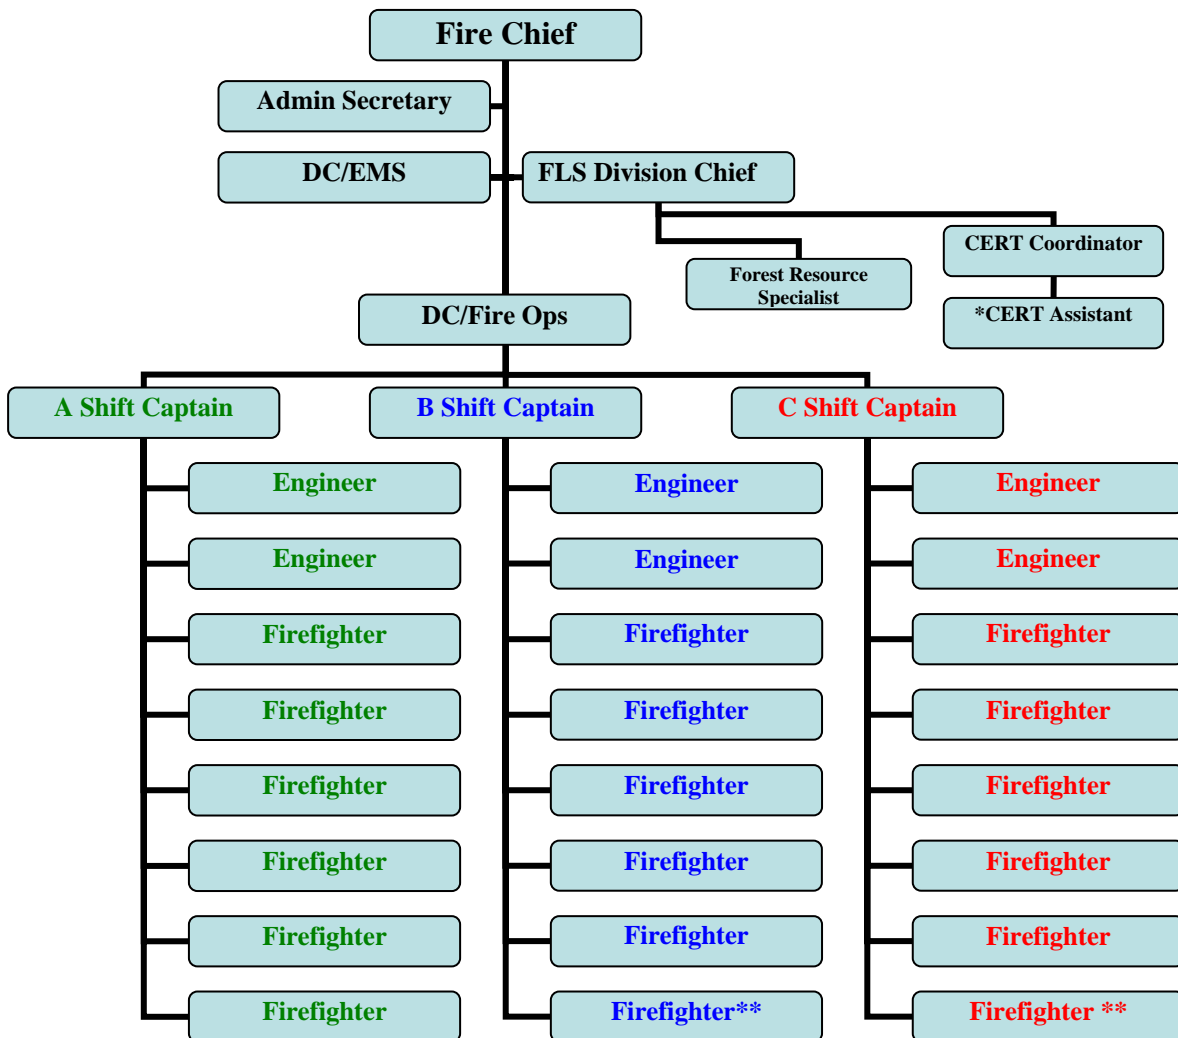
Fire Chief

Admin Secretary

DC/EMS

FLS Division Chief

CERT Coordinator

Forest Resource Specialist

*CERT Assistant

DC/Fire Ops

A Shift Captain

Engineer

Engineer

Firefighter

Firefighter

Firefighter

Firefighter

Firefighter

Firefighter

B Shift Captain

Engineer

Engineer

Firefighter

Firefighter

Firefighter

Firefighter

Firefighter

Firefighter**

C Shift Captain

Engineer

Engineer

Firefighter

Firefighter

Firefighter

Firefighter

Firefighter

Firefighter **